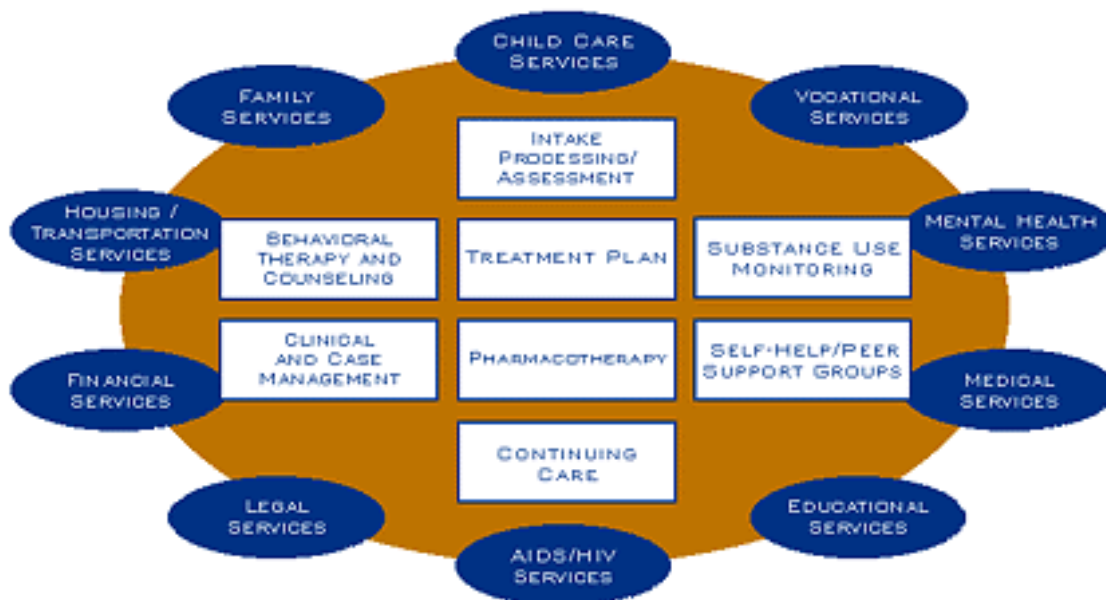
CHILD CARE SERVICES

FAMILY SERVICES

VOCATIONAL SERVICES

INTAKE PROCESSING/ ASSESSMENT

HOUSING / TRANSPORTATION SERVICES

BEHAVIORAL THERAPY AND COUNSELING

TREATMENT PLAN

SUBSTANCE USE MONITORING

MENTAL HEALTH SERVICES

CLINICAL AND CASE MANAGEMENT

PHARMACOTHERAPY

SELF-HELP/PEER SUPPORT GROUPS

FINANCIAL SERVICES

MEDICAL SERVICES

CONTINUING CARE

LEGAL SERVICES

EDUCATIONAL SERVICES

AIDS/HIV SERVICES